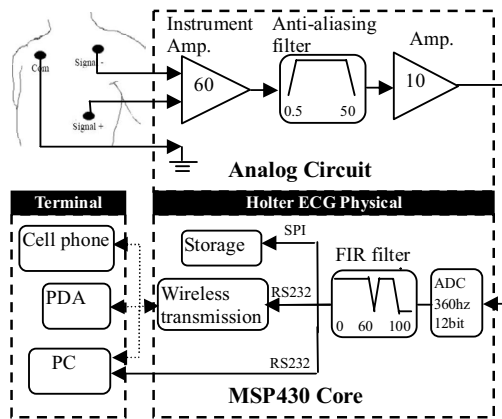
Instrument Amp.
Anti-aliasing filter
Amp.
Com
Signal -
Signal +
60
0.5
50
10
Analog Circuit
Terminal
Holter ECG Physical
Cell phone
Storage
SPI
FIR filter
PDA
Wireless transmission
RS232
0
60
100
ADC 360hz 12bit
PC
RS232
MSP430 Core